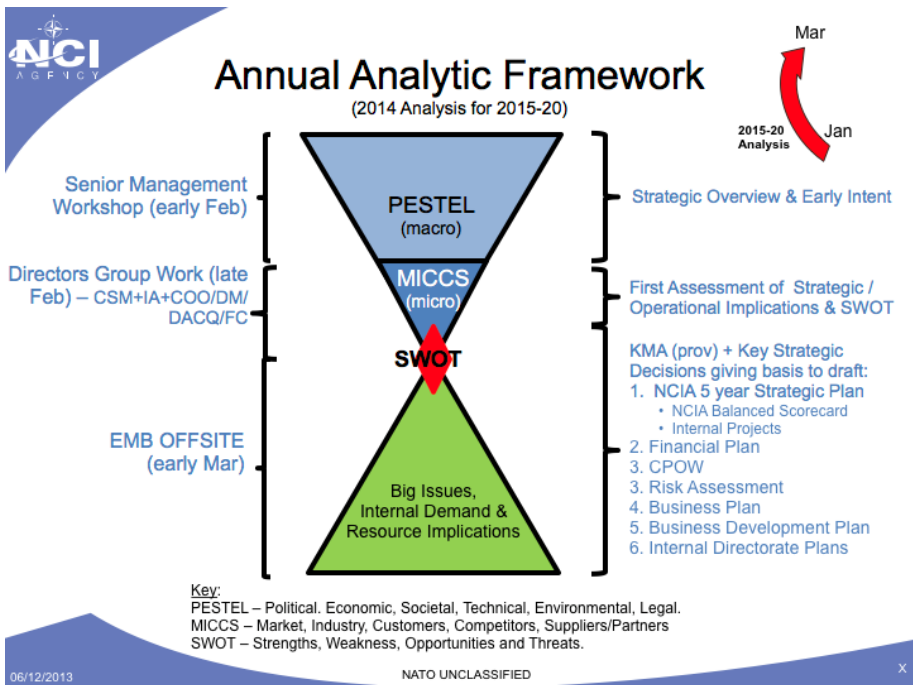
NCI AGENCY

Annual Analytic Framework
(2014 Analysis for 2015-20)

Mar
Jan
2015-20 Analysis

Senior Management Workshop (early Feb)

PESTEL (macro)

Strategic Overview & Early Intent

Directors Group Work (late Feb) – CSM+IA+COO/DM/DACQ/FC

MICCS (micro)

First Assessment of Strategic / Operational Implications & SWOT

SWOT

KMA (prov) + Key Strategic Decisions giving basis to draft:
1. NCIA 5 year Strategic Plan
• NCIA Balanced Scorecard
• Internal Projects
2. Financial Plan
3. CPOW
3. Risk Assessment
4. Business Plan
5. Business Development Plan
6. Internal Directorate Plans

EMB OFFSITE (early Mar)

Big Issues, Internal Demand & Resource Implications

Key:
PESTEL – Political. Economic, Societal, Technical, Environmental, Legal.
MICCS – Market, Industry, Customers, Competitors, Suppliers/Partners
SWOT – Strengths, Weakness, Opportunities and Threats.

06/12/2013
NATO UNCLASSIFIED
X